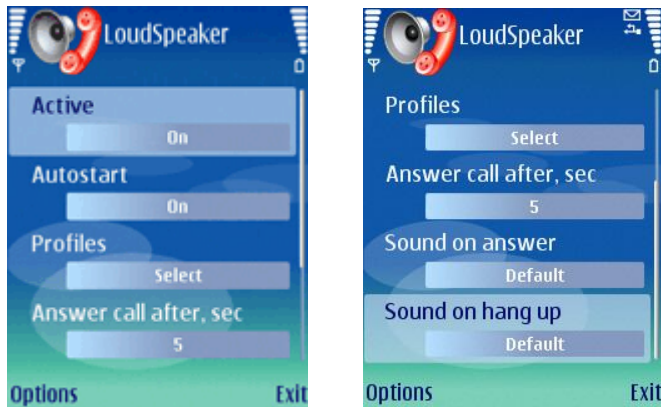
LoudSpeaker

Active
On

Autostart
On

Profiles
Select

Answer call after, sec
5

Options Exit

LoudSpeaker

Profiles
Select

Answer call after, sec
5

Sound on answer
Default

Sound on hang up
Default

Options Exit